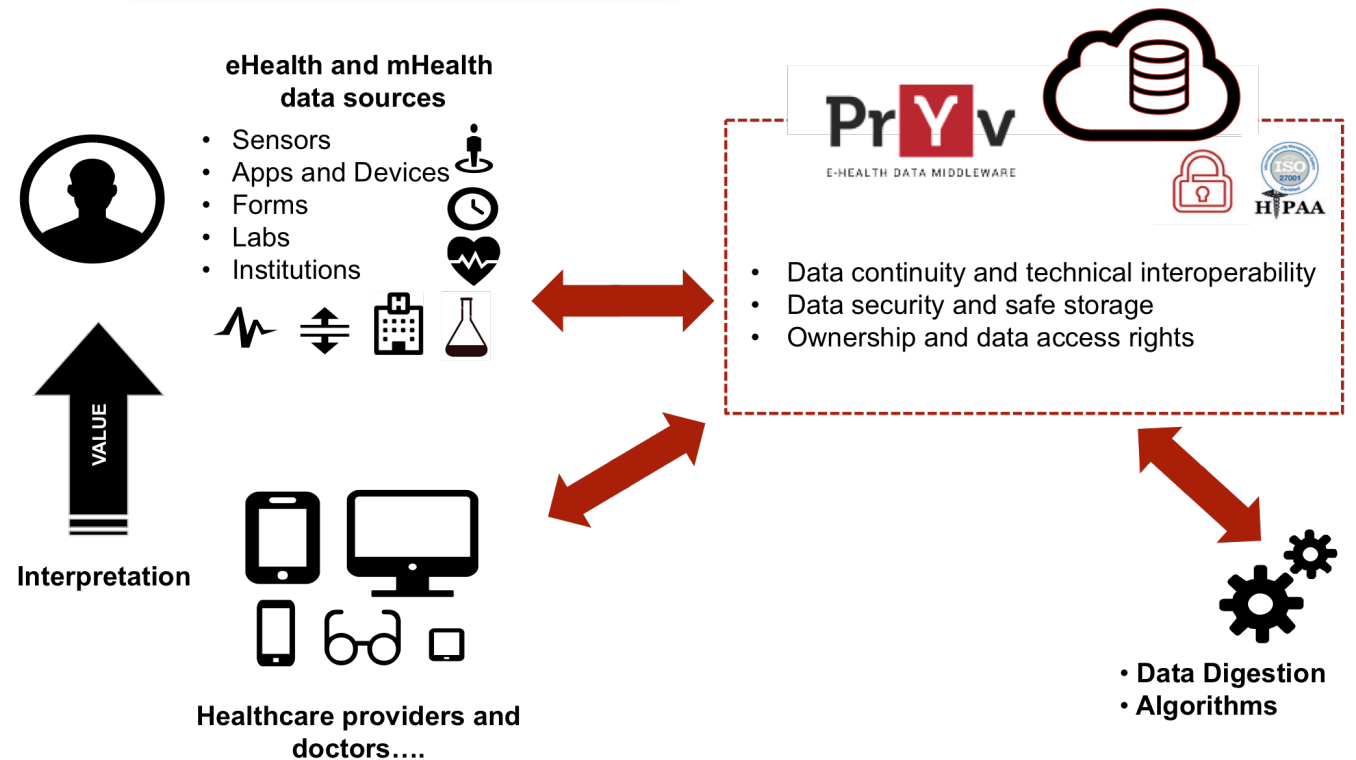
eHealth and mHealth data sources

- Sensors
- Apps and Devices
- Forms
- Labs
- Institutions

VALUE

Interpretation

PrYv
E-HEALTH DATA MIDDLEWARE

ISO 27001

HIPAA

- Data continuity and technical interoperability
- Data security and safe storage
- Ownership and data access rights

Healthcare providers and doctors….

• Data Digestion
• Algorithms